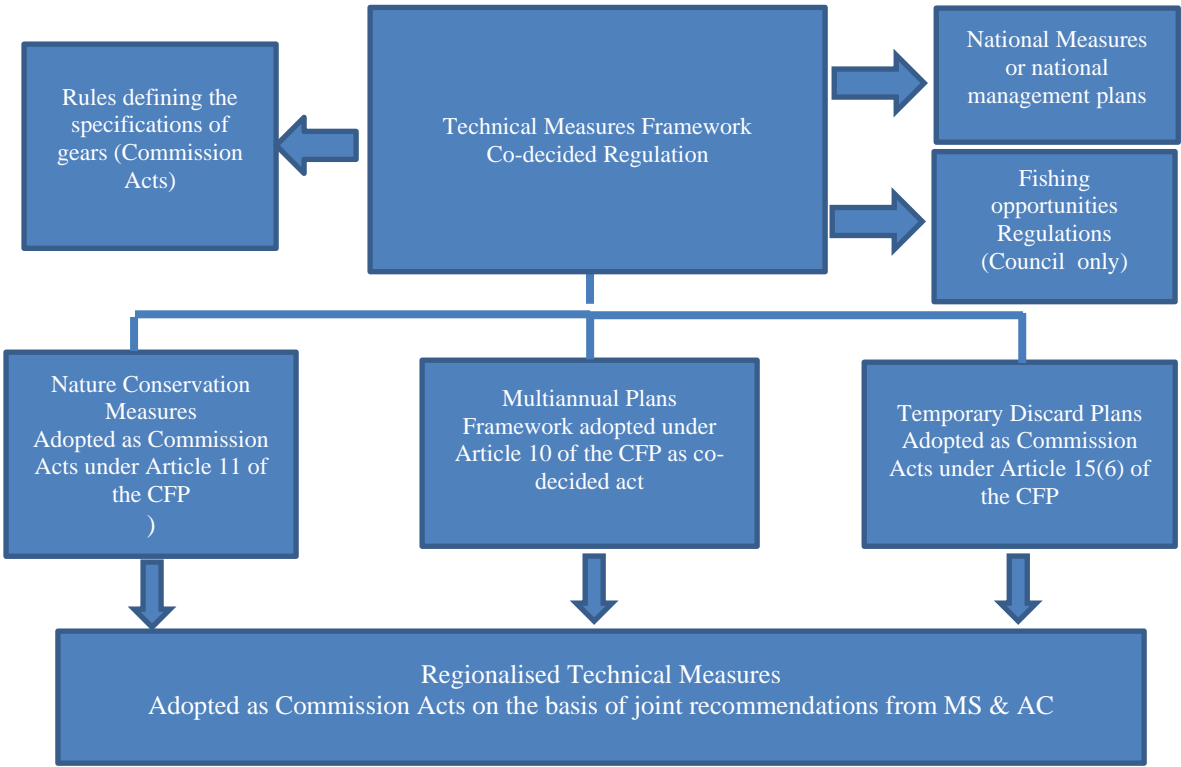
Rules defining the specifications of gears (Commission Acts)

Technical Measures Framework
Co-decided Regulation

National Measures or national management plans

Fishing opportunities Regulations (Council only)

Nature Conservation Measures
Adopted as Commission Acts under Article 11 of the CFP
)

Multiannual Plans Framework adopted under Article 10 of the CFP as co-decided act

Temporary Discard Plans
Adopted as Commission Acts under Article 15(6) of the CFP

Regionalised Technical Measures
Adopted as Commission Acts on the basis of joint recommendations from MS & AC